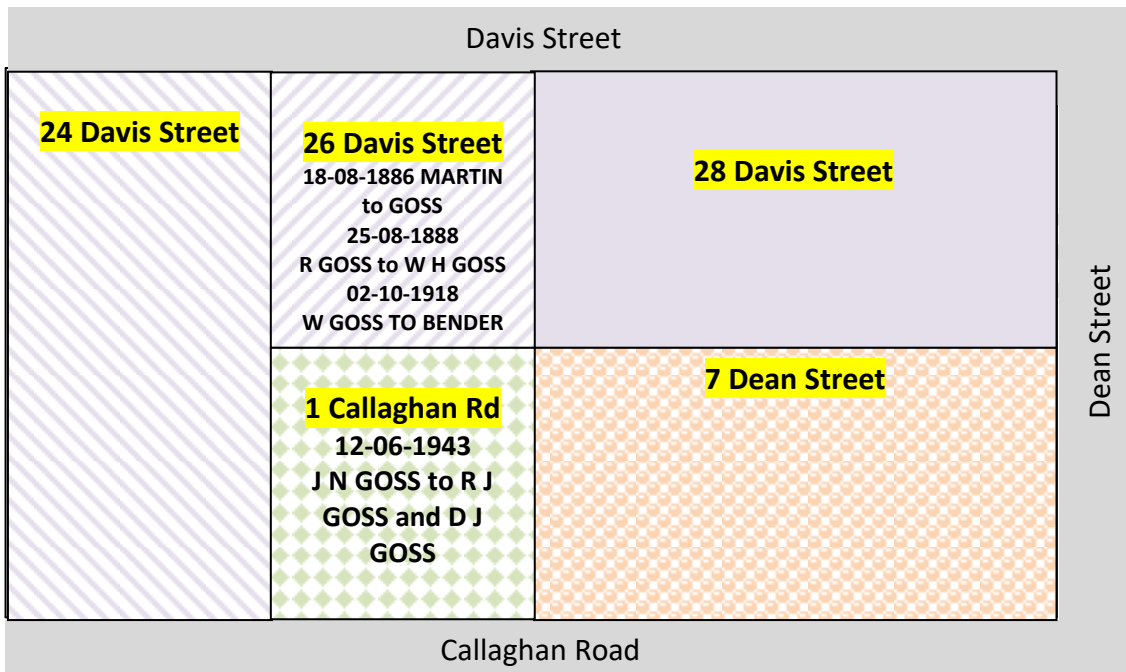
Davis Street

24 Davis Street

26 Davis Street
18-08-1886 MARTIN to GOSS
25-08-1888
R GOSS to W H GOSS
02-10-1918
W GOSS TO BENDER

28 Davis Street

1 Callaghan Rd
12-06-1943
J N GOSS to R J GOSS and D J GOSS

7 Dean Street

Dean Street

Callaghan Road